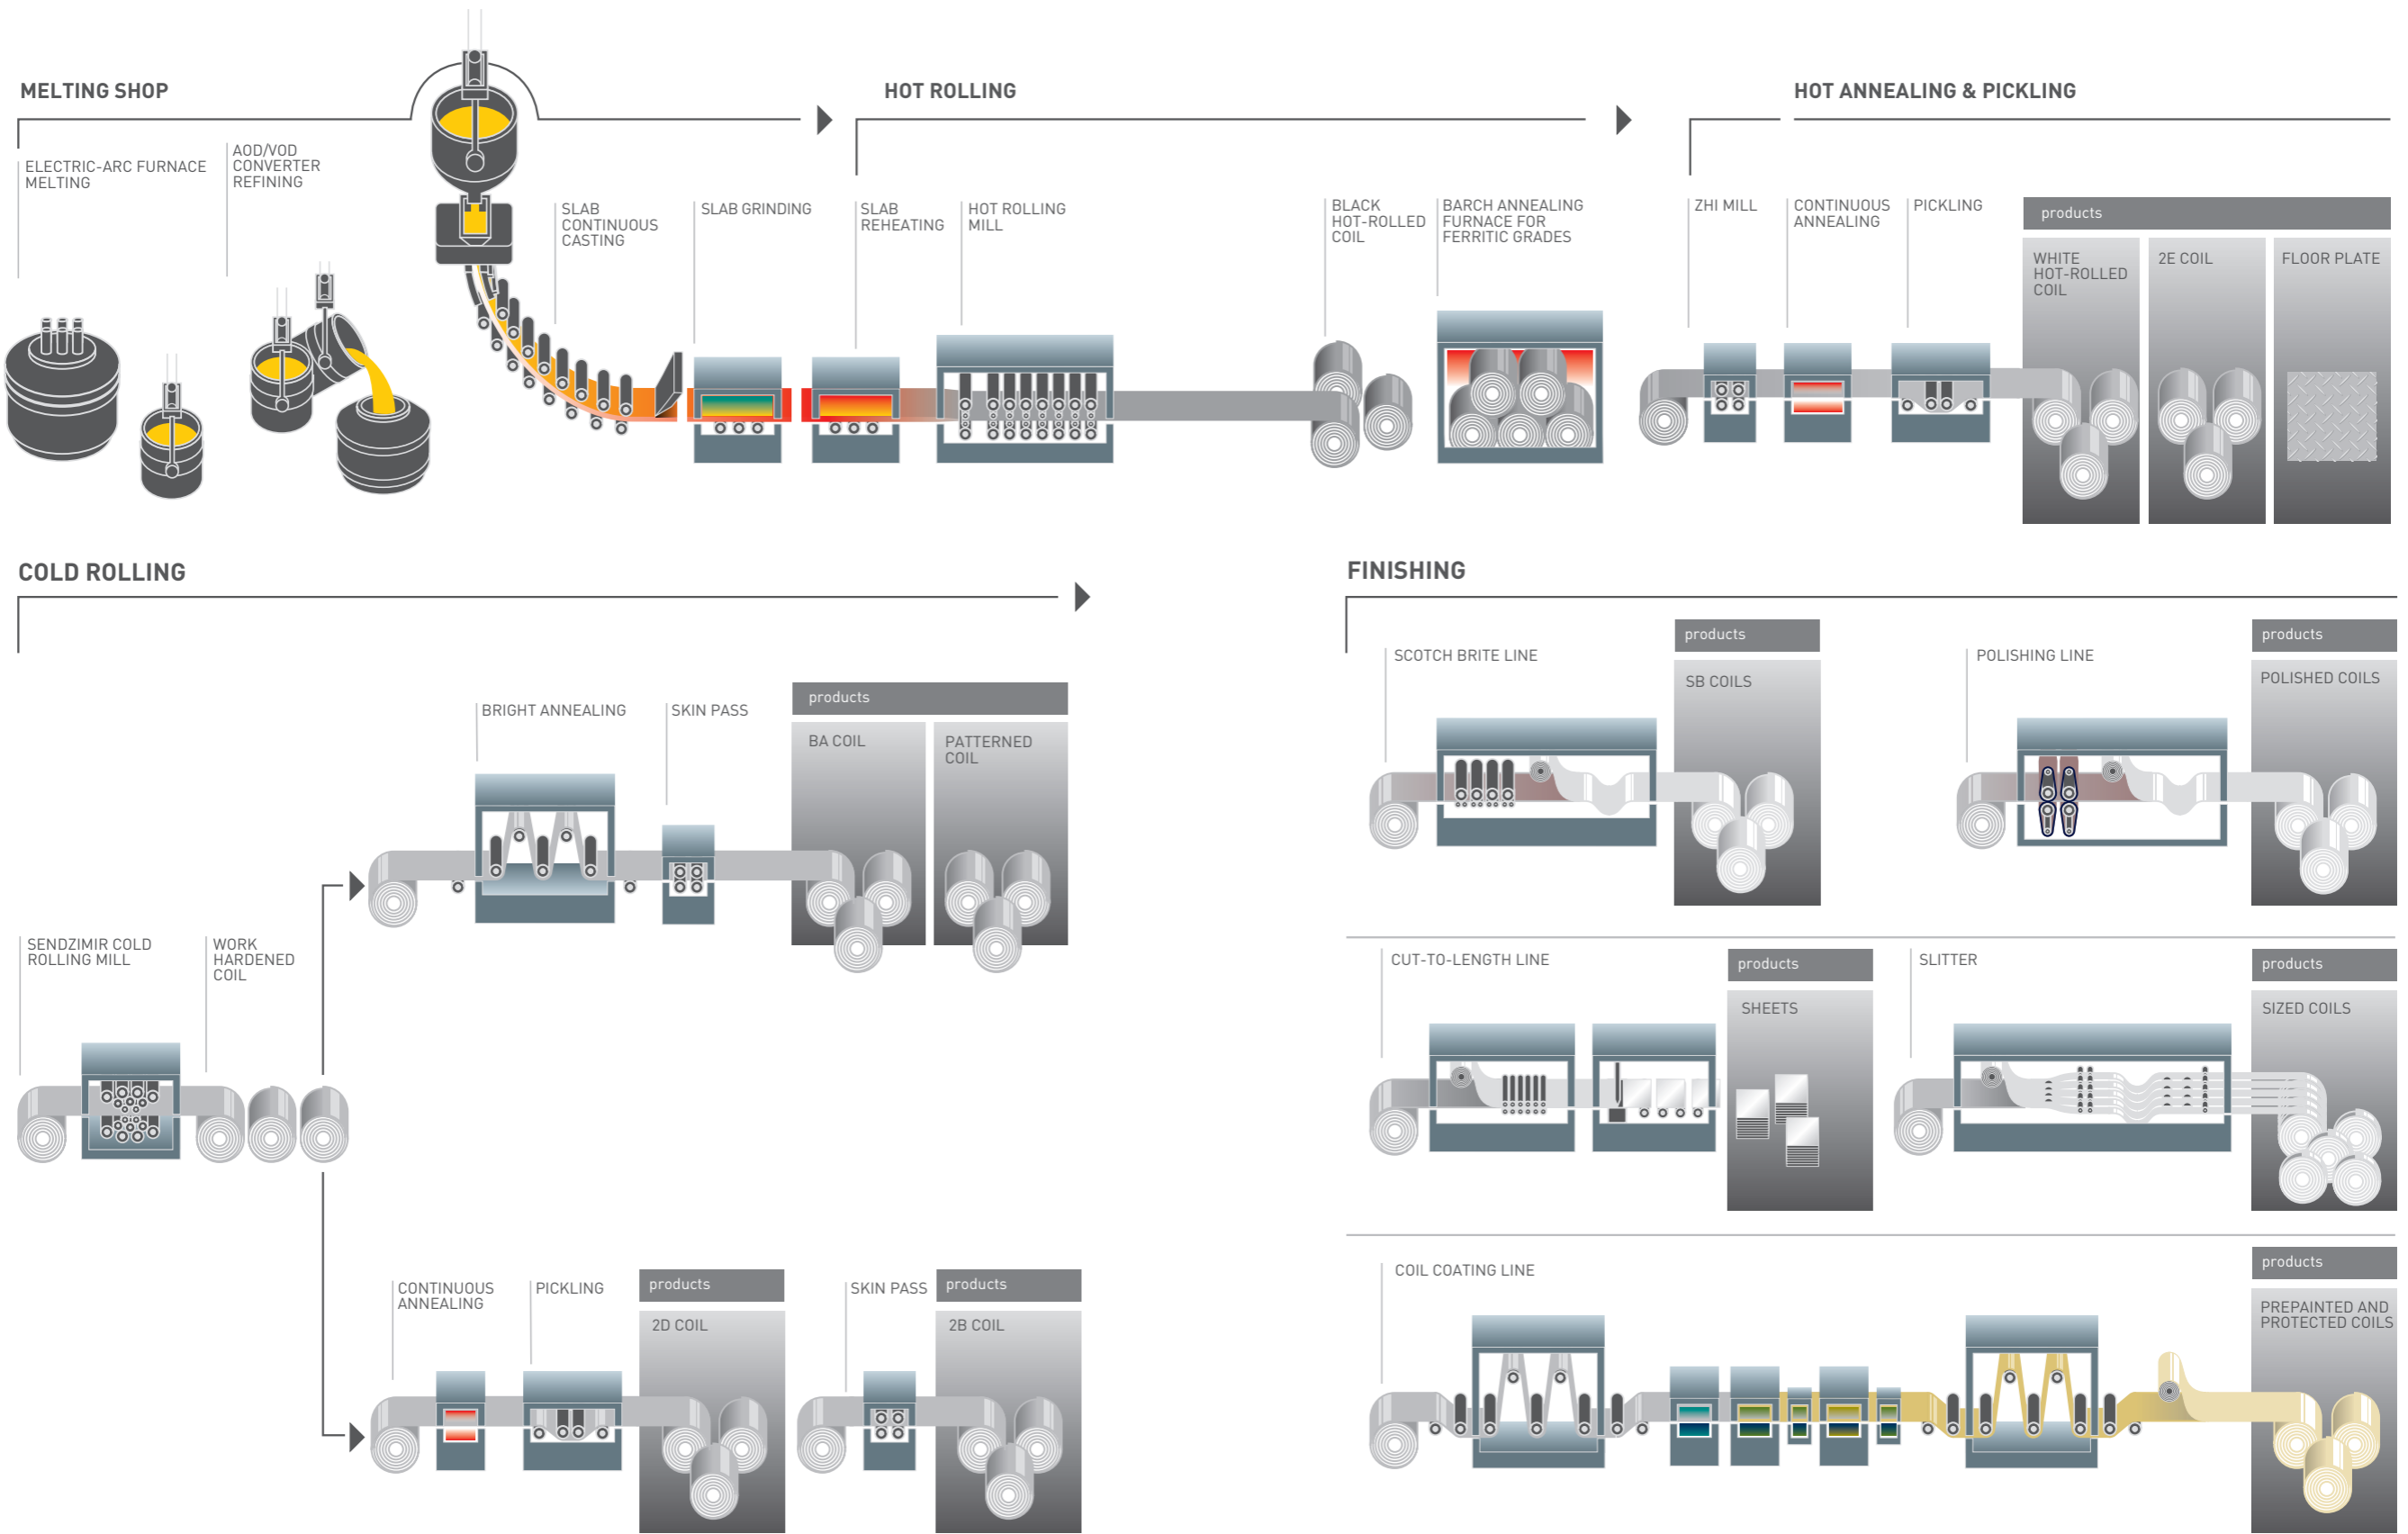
MELTING SHOP

ELECTRIC-ARC FURNACE MELTING

AOD/VOD CONVERTER REFINING

SLAB CONTINUOUS CASTING

SLAB GRINDING

HOT ROLLING

SLAB REHEATING

HOT ROLLING MILL

BLACK HOT-ROLLED COIL

BARCH ANNEALING FURNACE FOR FERRITIC GRADES

HOT ANNEALING & PICKLING

ZHI MILL

CONTINUOUS ANNEALING

PICKLING

products

WHITE HOT-ROLLED COIL

2E COIL

FLOOR PLATE

COLD ROLLING

BRIGHT ANNEALING

SKIN PASS

products

BA COIL

PATTERNED COIL

SENDZIMIR COLD ROLLING MILL

WORK HARDENED COIL

CONTINUOUS ANNEALING

PICKLING

products

2D COIL

SKIN PASS

products

2B COIL

FINISHING

SCOTCH BRITE LINE

products

SB COILS

POLISHING LINE

products

POLISHED COILS

CUT-TO-LENGTH LINE

products

SHEETS

SLITTER

products

SIZED COILS

COIL COATING LINE

products

PREPAINTED AND PROTECTED COILS